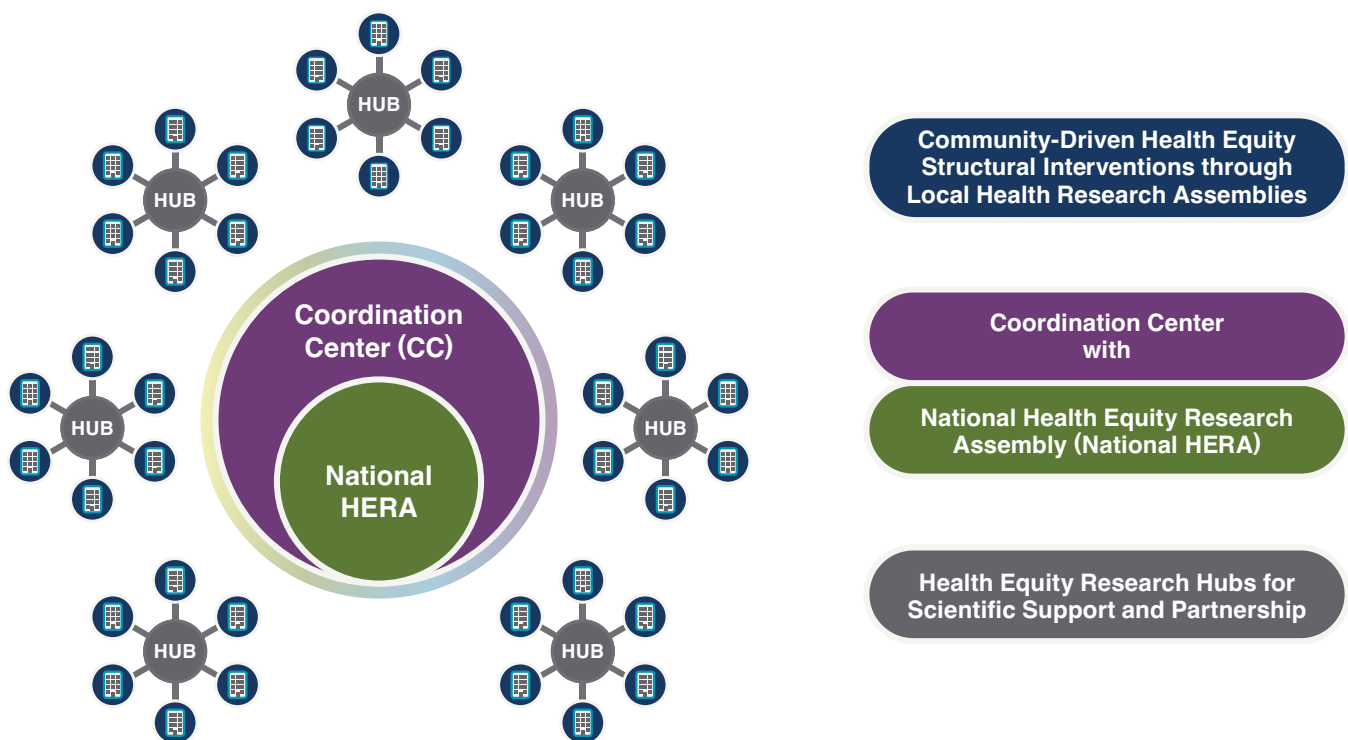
HUB

HUB

HUB

Coordination Center (CC)

National HERA

HUB

HUB

HUB

HUB

Community-Driven Health Equity Structural Interventions through Local Health Research Assemblies

Coordination Center with

National Health Equity Research Assembly (National HERA)

Health Equity Research Hubs for Scientific Support and Partnership